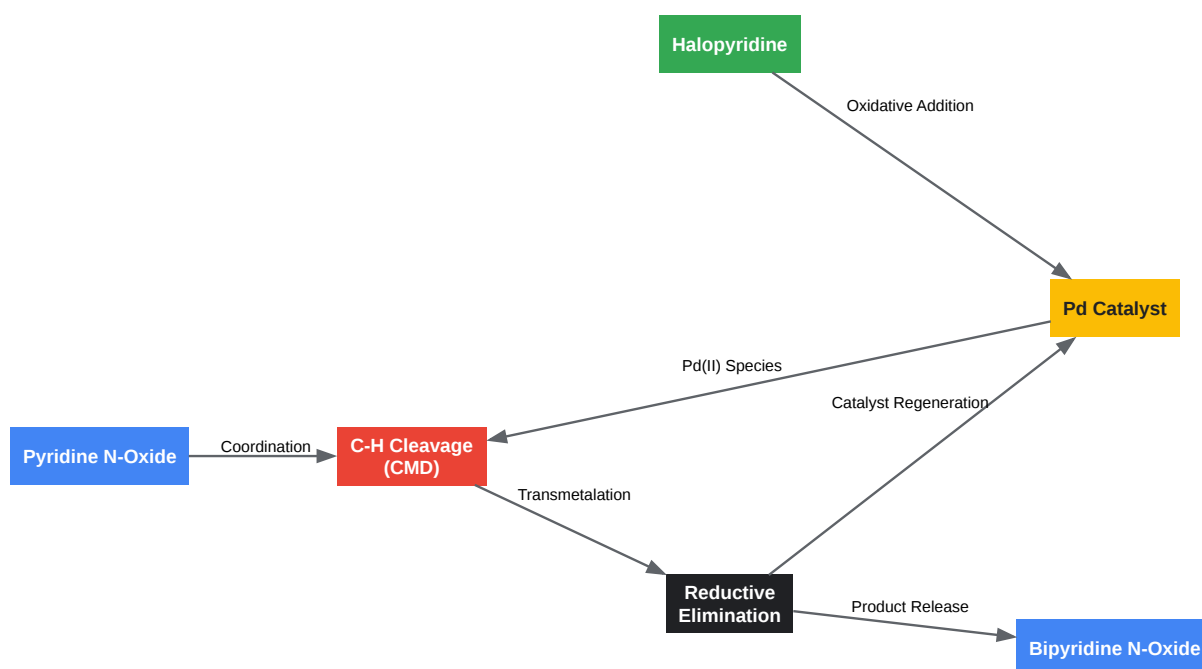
Halopyridine

Oxidative Addition

Pd Catalyst

Pd(II) Species

Catalyst Regeneration

Pyridine N-Oxide

Coordination

C-H Cleavage (CMD)

Transmetalation

Reductive Elimination

Product Release

Bipyridine N-Oxide